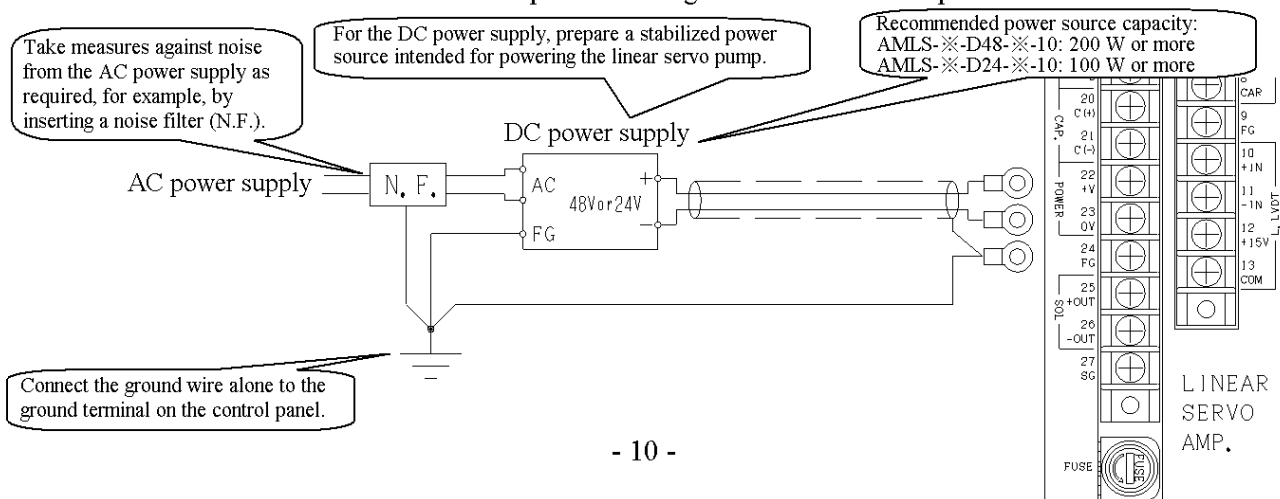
Take measures against noise from the AC power supply as required, for example, by inserting a noise filter (N.F.).

For the DC power supply, prepare a stabilized power source intended for powering the linear servo pump.

Recommended power source capacity:
AMLS-※-D48-※-10: 200 W or more
AMLS-※-D24-※-10: 100 W or more

DC power supply

AC power supply

N.F.

AC

FG

48Vor24V

+

−

CAP.

20 C(+)

21 C(−)

POWER

22 +V

23 0V

24 FG

SOL

25 +OUT

26 −OUT

27 SG

CAR

9 FG

L.LVDT

10 +IN

11 −IN

12 +15V

13 COM

Connect the ground wire alone to the ground terminal on the control panel.

LINEAR SERVO AMP.

FUSE

FUSE

- 10 -